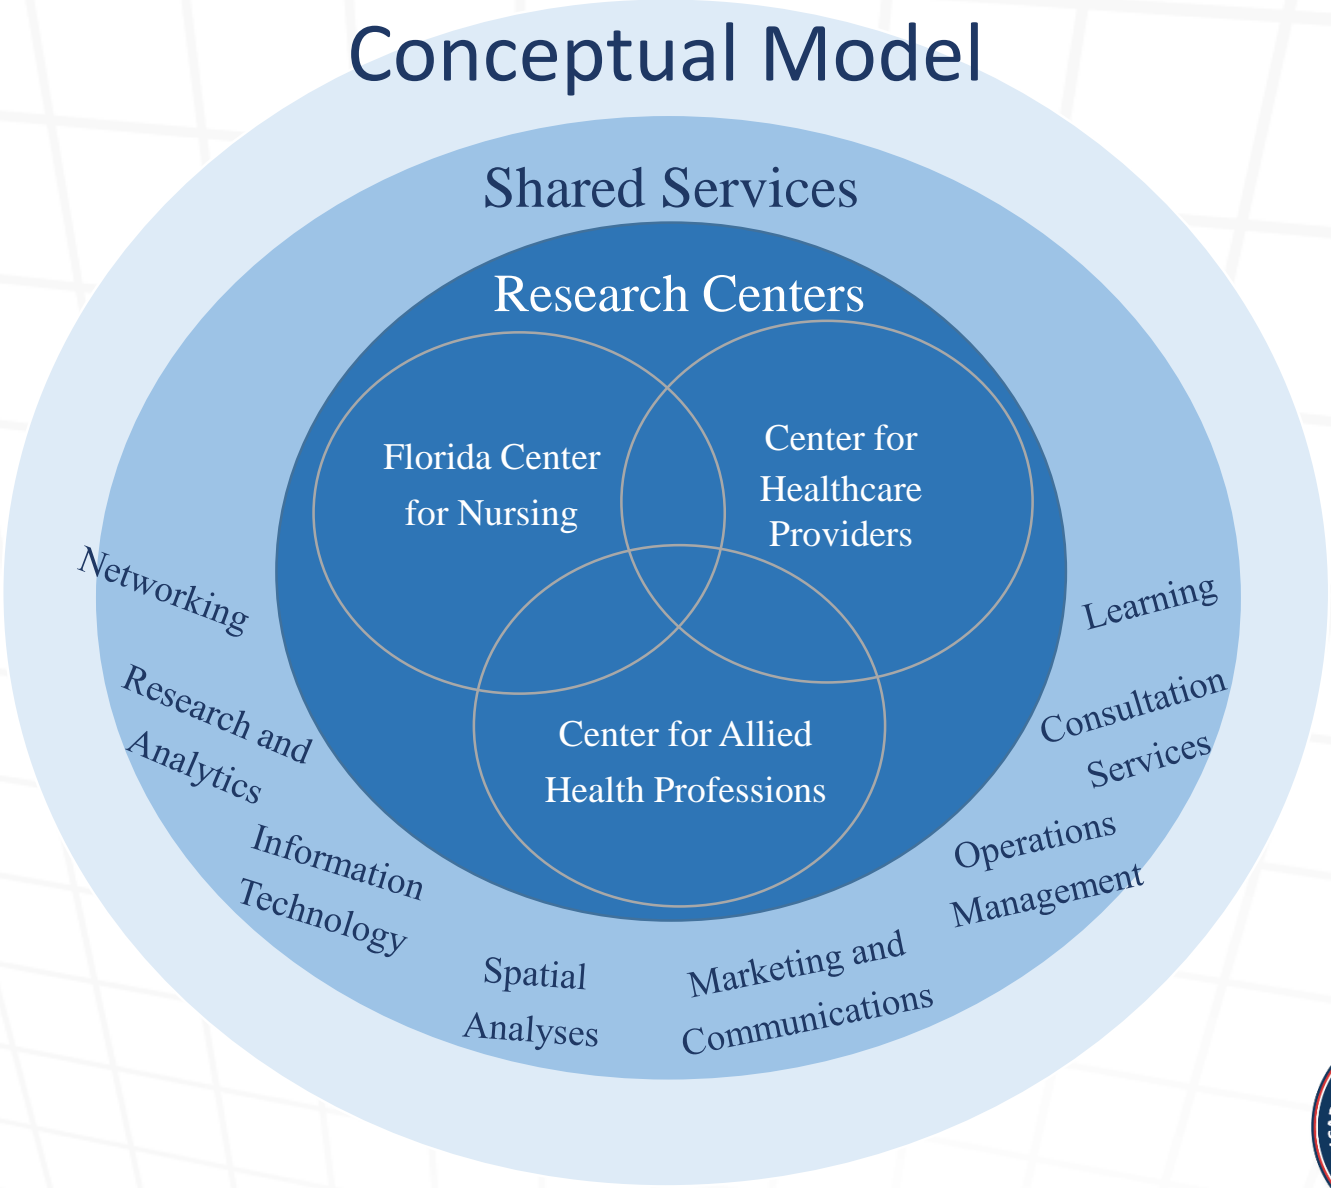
Conceptual Model

Shared Services

Research Centers

Florida Center for Nursing

Center for Healthcare Providers

Center for Allied Health Professions

Networking

Research and Analytics

Information Technology

Spatial Analyses

Marketing and Communications

Operations Management

Consultation Services

Learning